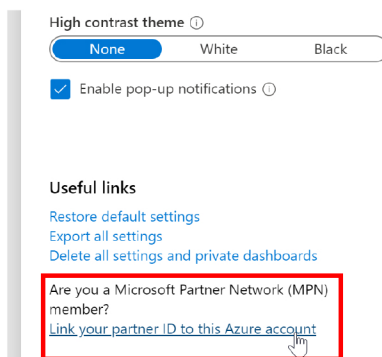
High contrast theme ⓘ

None White Black

Enable pop-up notifications ⓘ

Useful links

Restore default settings
Export all settings
Delete all settings and private dashboards

Are you a Microsoft Partner Network (MPN) member?
Link your partner ID to this Azure account